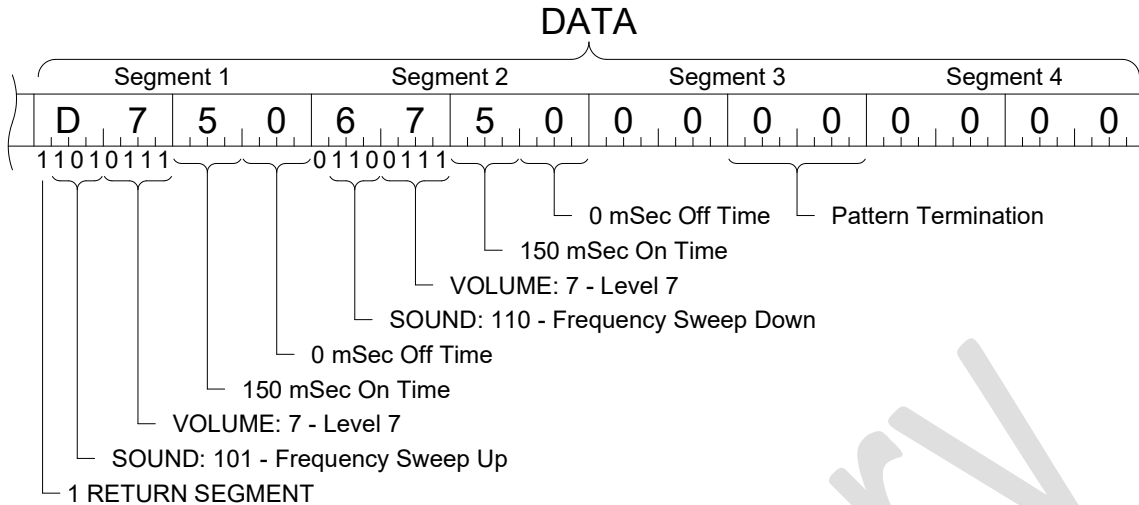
DATA

Segment 1 Segment 2 Segment 3 Segment 4

D 7 5 0 6 7 5 0 0 0 0 0 0 0 0 0

1 1 0 1 0 1 1 1

0 1 1 0 0 1 1 1

0 mSec Off Time

Pattern Termination

150 mSec On Time

VOLUME: 7 - Level 7

SOUND: 110 - Frequency Sweep Down

0 mSec Off Time

150 mSec On Time

VOLUME: 7 - Level 7

SOUND: 101 - Frequency Sweep Up

1 RETURN SEGMENT